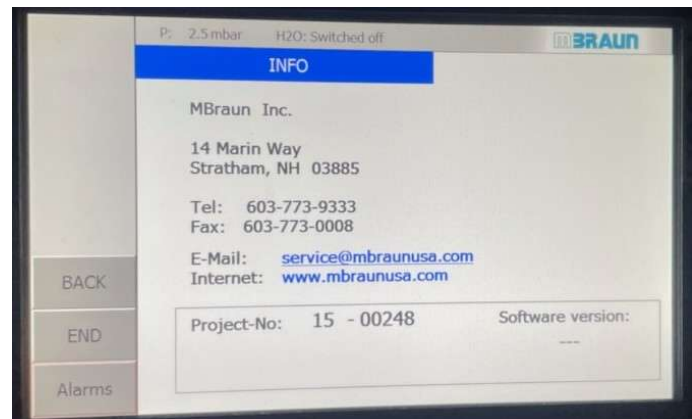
P: 2.5 mbar H2O: Switched off

MBRAUN

INFO

MBraun Inc.

14 Marin Way
Stratham, NH 03885

Tel: 603-773-9333
Fax: 603-773-0008

E-Mail: service@mbraunusa.com
Internet: www.mbraunusa.com

BACK

END

Alarms

Project-No: 15 - 00248

Software version:
---